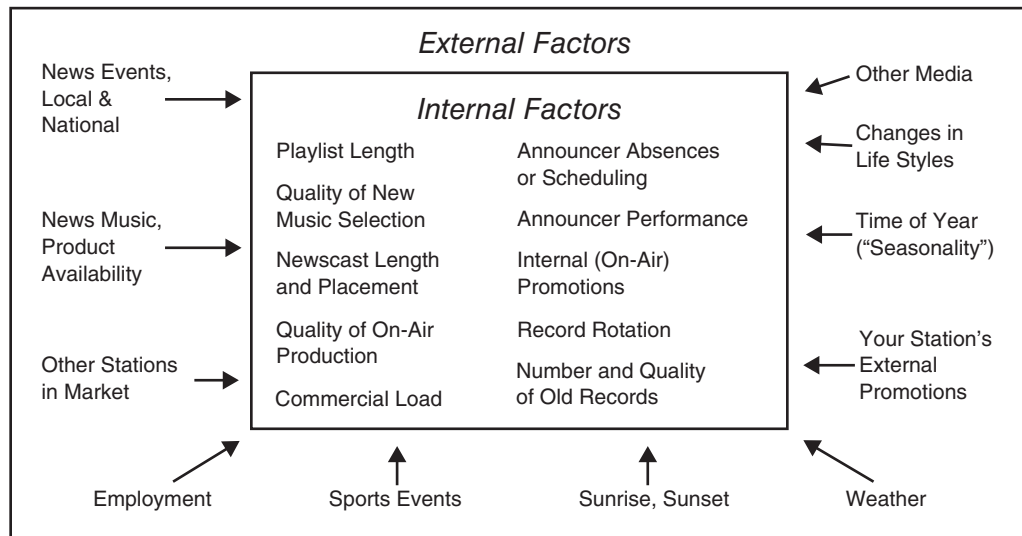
External Factors

News Events, Local & National

News Music, Product Availability

Other Stations in Market

Internal Factors

Playlist Length

Quality of New Music Selection

Newscast Length and Placement

Quality of On-Air Production

Commercial Load

Announcer Absences or Scheduling

Announcer Performance

Internal (On-Air) Promotions

Record Rotation

Number and Quality of Old Records

Other Media

Changes in Life Styles

Time of Year ("Seasonality")

Your Station's External Promotions

Employment

Sports Events

Sunrise, Sunset

Weather